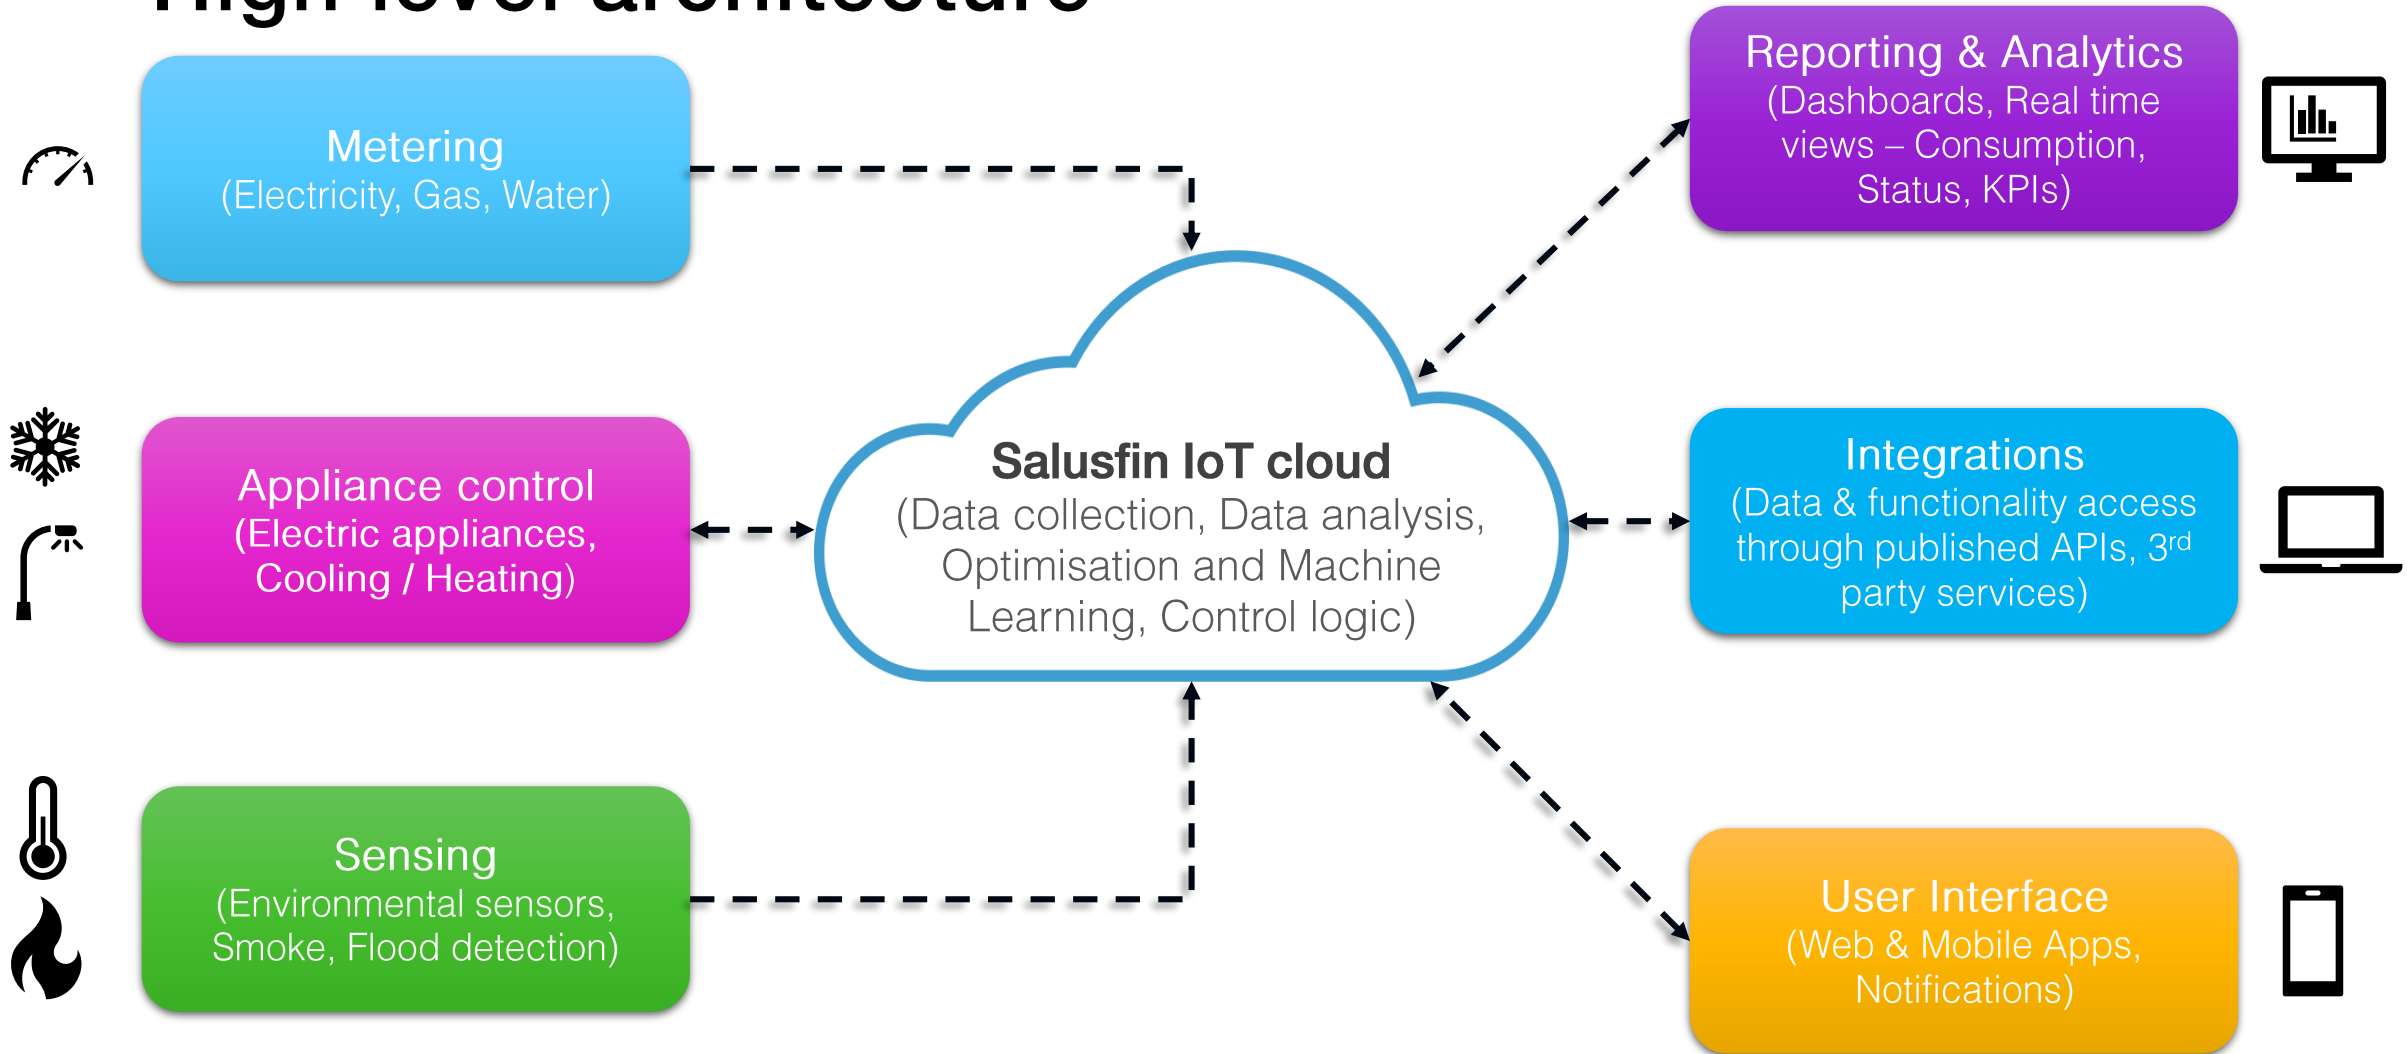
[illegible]

Metering
(Electricity, Gas, Water)

Appliance control
(Electric appliances, Cooling / Heating)

Sensing
(Environmental sensors, Smoke, Flood detection)

Salusfin IoT cloud
(Data collection, Data analysis, Optimisation and Machine Learning, Control logic)

Reporting & Analytics
(Dashboards, Real time views – Consumption, Status, KPIs)

Integrations
(Data & functionality access through published APIs, 3$^{rd}$ party services)

User Interface
(Web & Mobile Apps, Notifications)